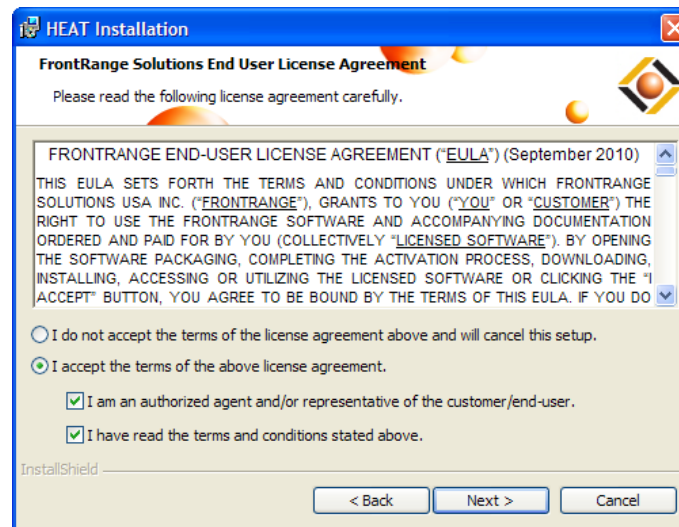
HEAT Installation

FrontRange Solutions End User License Agreement

Please read the following license agreement carefully.

FRONTRANGE END-USER LICENSE AGREEMENT ("EULA") (September 2010)

THIS EULA SETS FORTH THE TERMS AND CONDITIONS UNDER WHICH FRONTRANGE SOLUTIONS USA INC. ("FRONTRANGE"), GRANTS TO YOU ("YOU" OR "CUSTOMER") THE RIGHT TO USE THE FRONTRANGE SOFTWARE AND ACCOMPANYING DOCUMENTATION ORDERED AND PAID FOR BY YOU (COLLECTIVELY "LICENSED SOFTWARE"). BY OPENING THE SOFTWARE PACKAGING, COMPLETING THE ACTIVATION PROCESS, DOWNLOADING, INSTALLING, ACCESSING OR UTILIZING THE LICENSED SOFTWARE OR CLICKING THE "I ACCEPT" BUTTON, YOU AGREE TO BE BOUND BY THE TERMS OF THIS EULA. IF YOU DO

I do not accept the terms of the license agreement above and will cancel this setup.

I accept the terms of the above license agreement.

I am an authorized agent and/or representative of the customer/end-user.

I have read the terms and conditions stated above.

InstallShield

< Back

Next >

Cancel